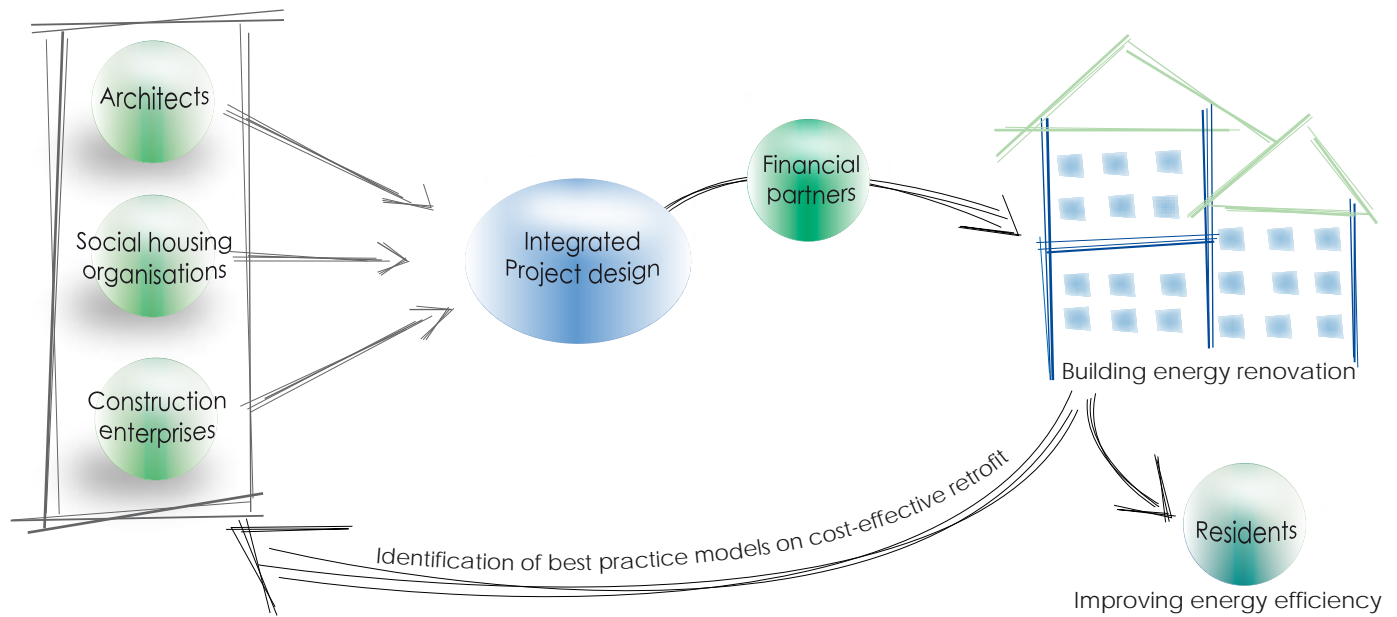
Architects

Social housing organisations

Construction enterprises

Integrated Project design

Financial partners

Building energy renovation

Residents

Improving energy efficiency

Identification of best practice models on cost-effective retrofit